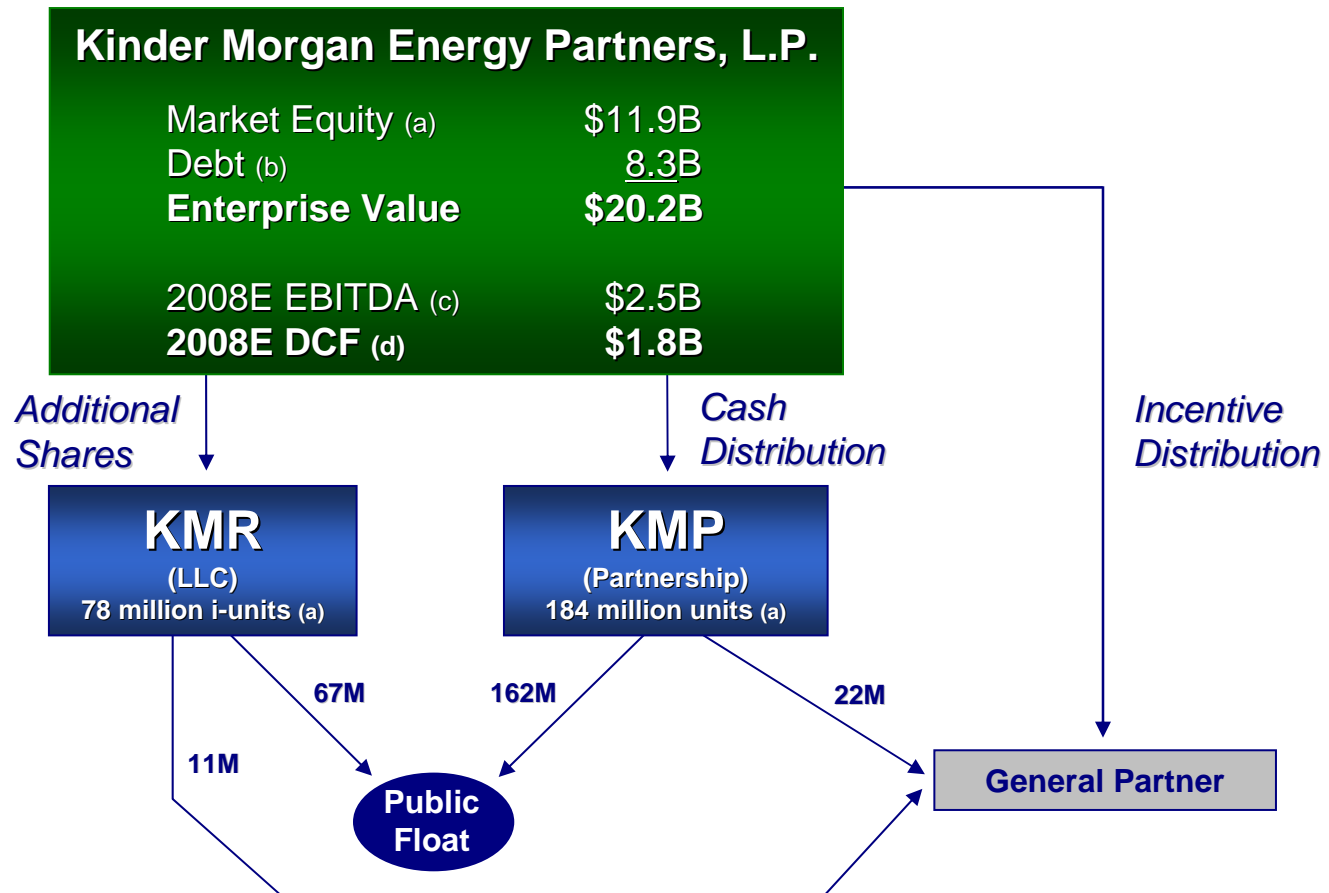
Kinder Morgan Energy Partners, L.P.

| | |
|---|---|
| Market Equity (a) | \$11.9B |
| Debt (b) | 8.3B |
| **Enterprise Value** | **\$20.2B** |
| 2008E EBITDA (c) | \$2.5B |
| **2008E DCF (d)** | **\$1.8B** |

Additional Shares

Cash Distribution

Incentive Distribution

KMR
(LLC)
78 million i-units (a)

KMP
(Partnership)
184 million units (a)

67M

162M

22M

11M

Public Float

General Partner